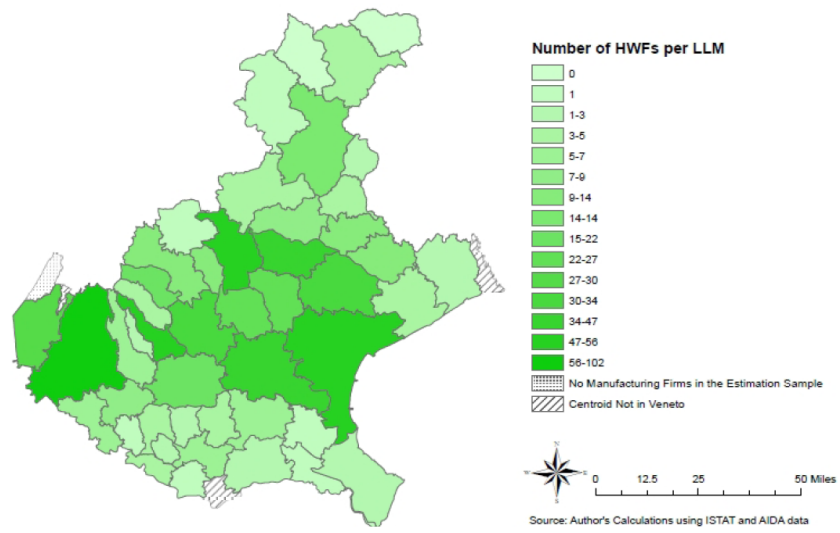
Number of HWFs per LLM

0
1
1-3
3-5
5-7
7-9
9-14
14-14
15-22
22-27
27-30
30-34
34-47
47-56
56-102
No Manufacturing Firms in the Estimation Sample
Centroid Not in Veneto

0 12.5 25 50 Miles

Source: Author's Calculations using ISTAT and AIDA data